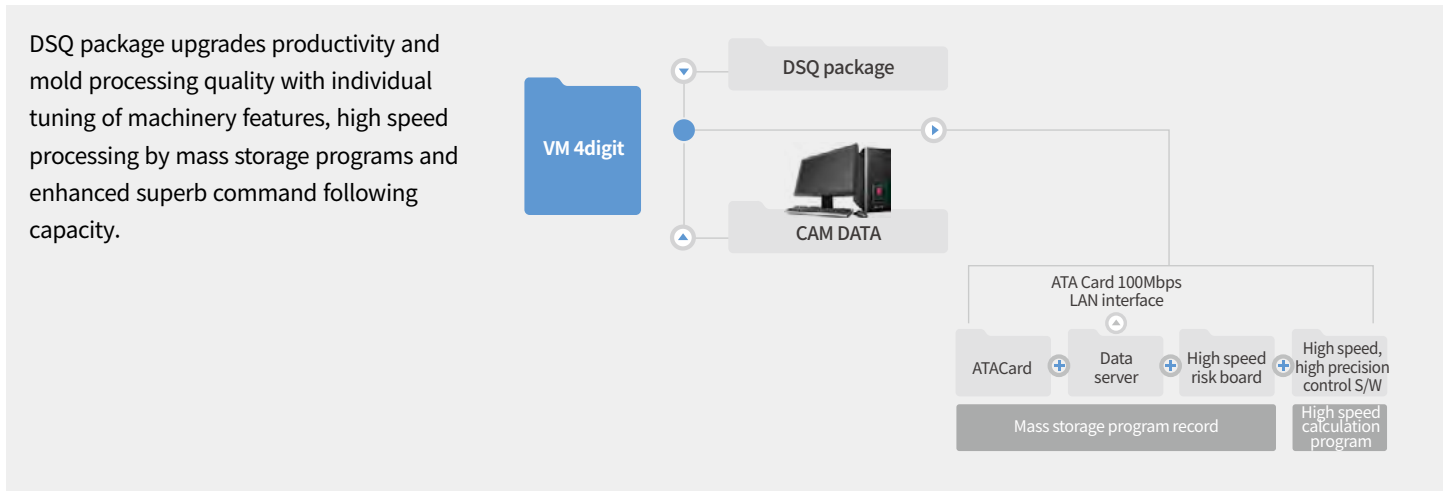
DSQ package upgrades productivity and mold processing quality with individual tuning of machinery features, high speed processing by mass storage programs and enhanced superb command following capacity.

VM 4digit

DSQ package

CAM DATA

ATA Card 100Mbps LAN interface

ATACard

Data server

High speed risk board

High speed, high precision control S/W

Mass storage program record

High speed calculation program